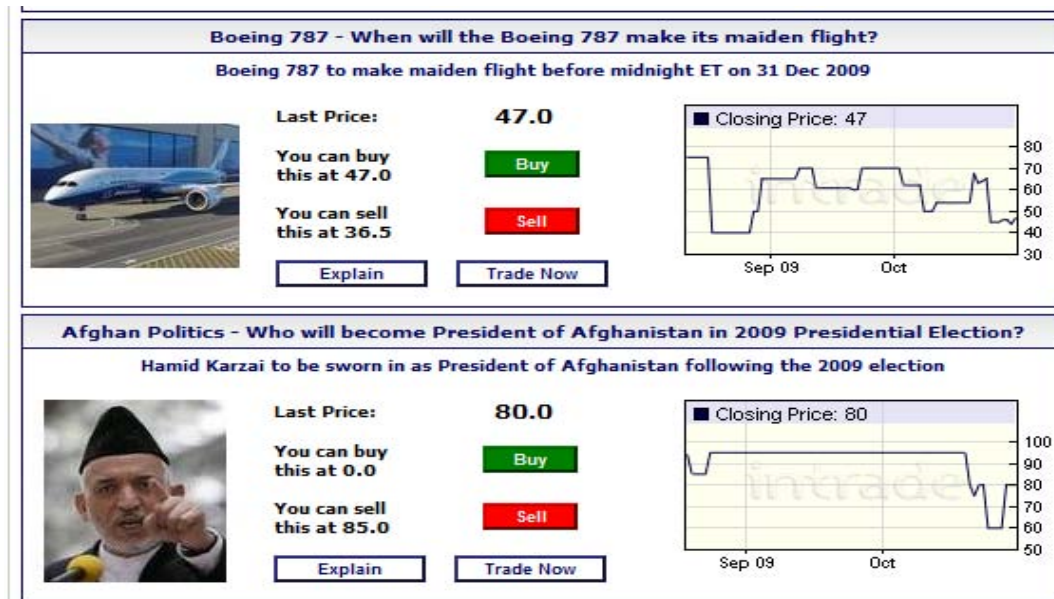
Boeing 787 - When will the Boeing 787 make its maiden flight?

Boeing 787 to make maiden flight before midnight ET on 31 Dec 2009

Last Price: 47.0

You can buy this at 47.0 Buy

You can sell this at 36.5 Sell

Explain Trade Now

Closing Price: 47

80
70
60
50
40
30

intrade

Sep 09 Oct

Afghan Politics - Who will become President of Afghanistan in 2009 Presidential Election?

Hamid Karzai to be sworn in as President of Afghanistan following the 2009 election

Last Price: 80.0

You can buy this at 0.0 Buy

You can sell this at 85.0 Sell

Explain Trade Now

Closing Price: 80

100
90
80
70
60
50

intrade

Sep 09 Oct